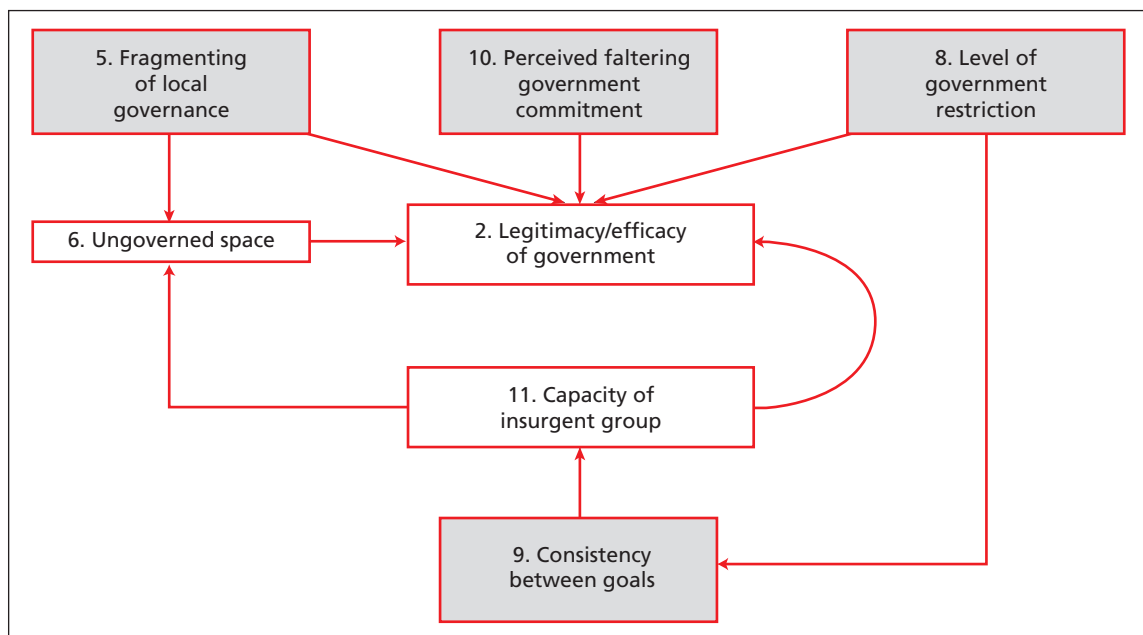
5. Fragmenting of local governance

10. Perceived faltering government commitment

8. Level of government restriction

6. Ungoverned space

2. Legitimacy/efficacy of government

11. Capacity of insurgent group

9. Consistency between goals